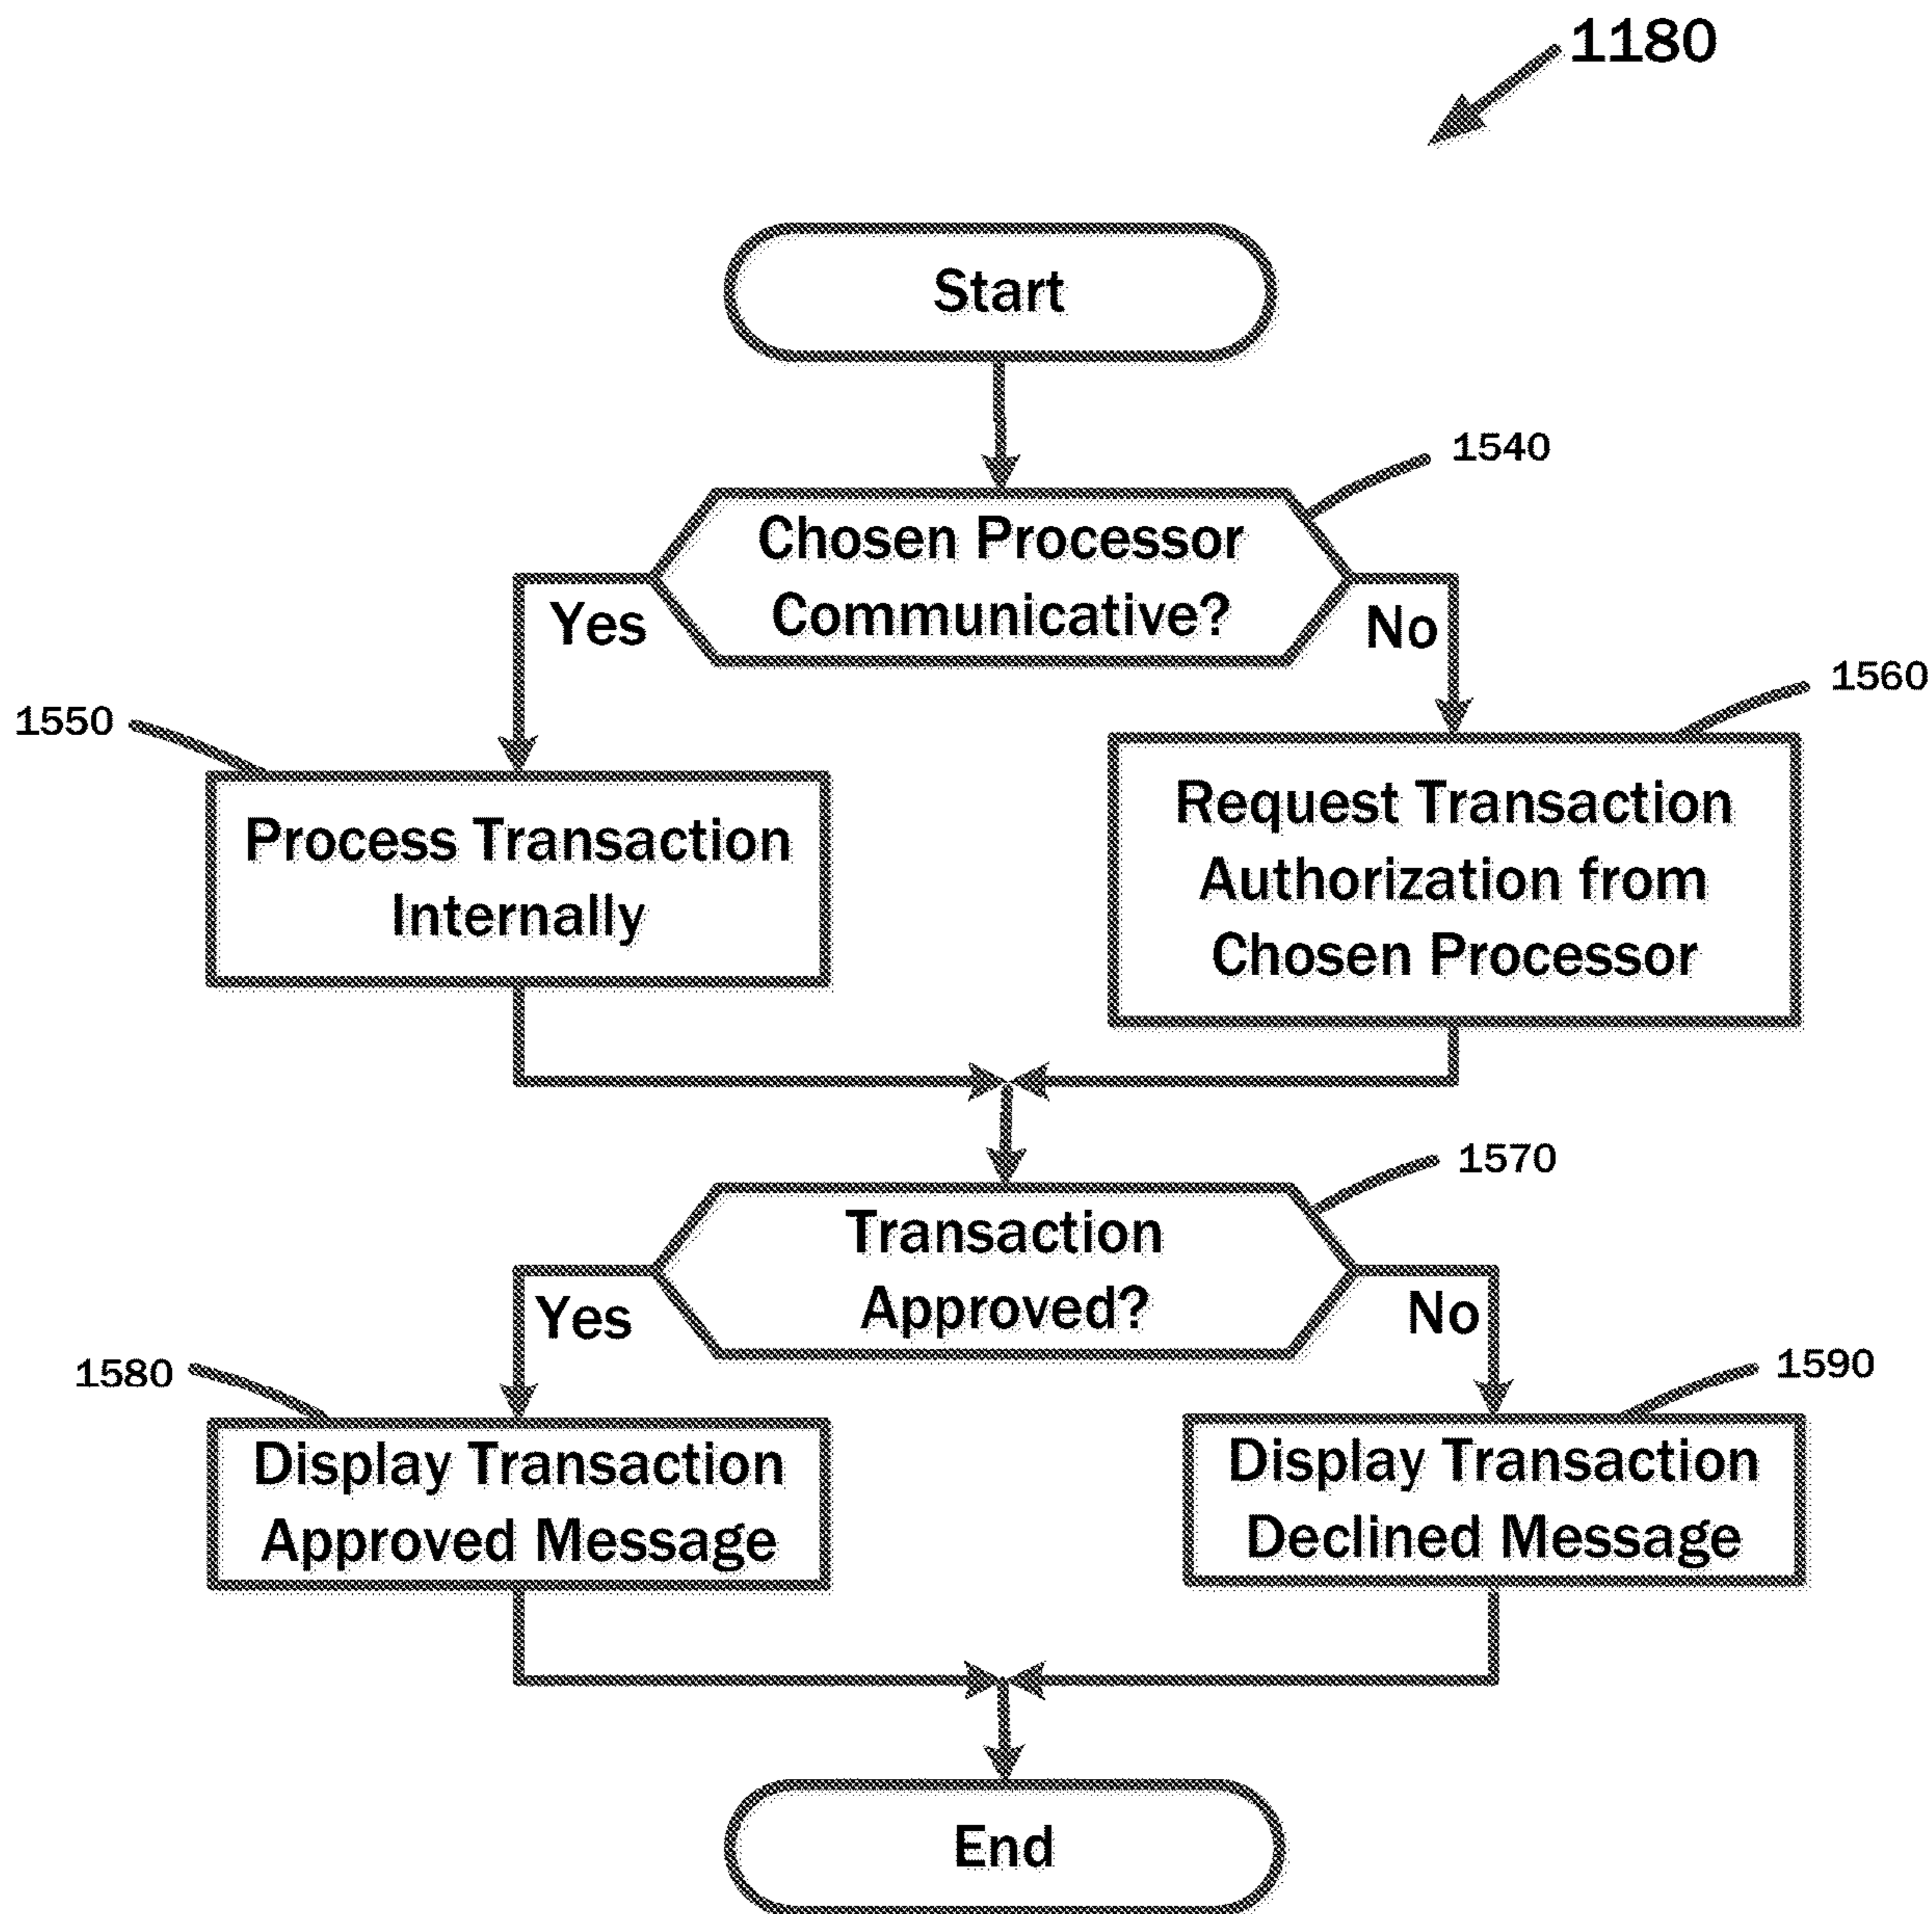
1180

Start

1540

Chosen Processor Communicative?

Yes

No

1550

Process Transaction Internally

1560

Request Transaction Authorization from Chosen Processor

1570

Transaction Approved?

Yes

No

1580

Display Transaction Approved Message

1590

Display Transaction Declined Message

End